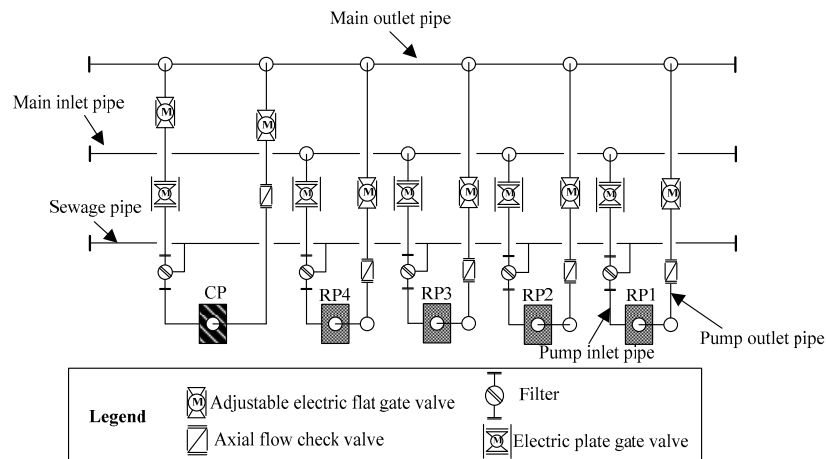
Main outlet pipe

Main inlet pipe

Sewage pipe

CP

RP4

RP3

RP2

RP1

Pump outlet pipe

Pump inlet pipe

Legend

Adjustable electric flat gate valve

Filter

Axial flow check valve

Electric plate gate valve